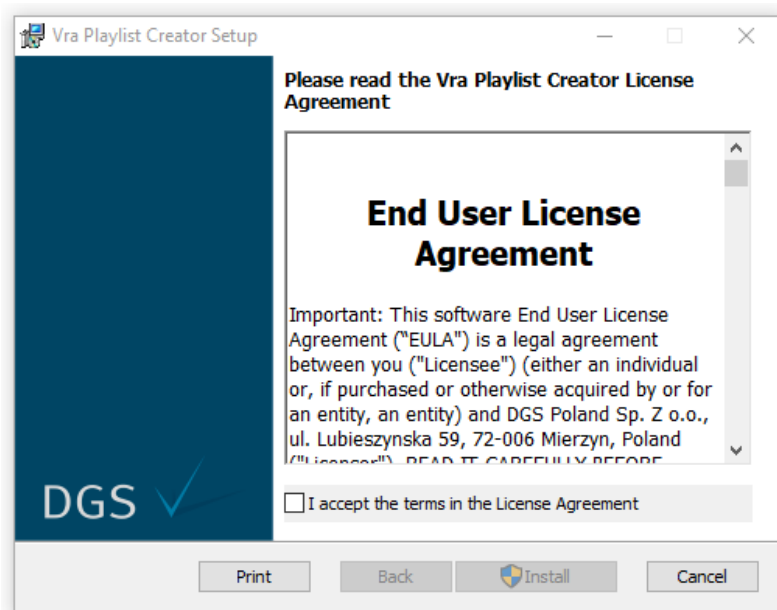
Vra Playlist Creator Setup

Please read the Vra Playlist Creator License Agreement

End User License Agreement

Important: This software End User License Agreement ("EULA") is a legal agreement between you ("Licensee") (either an individual or, if purchased or otherwise acquired by or for an entity, an entity) and DGS Poland Sp. Z o.o., ul. Lubieszynska 59, 72-006 Mierzyn, Poland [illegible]

DGS

I accept the terms in the License Agreement

Print Back Install Cancel